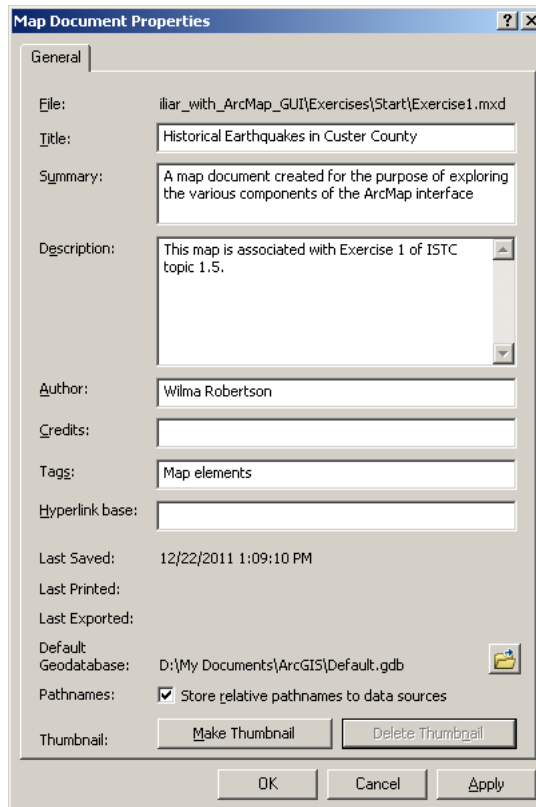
Map Document Properties

?

X

General

File: iliar_with_ArcMap_GUI\Exercises\Start\Exercise1.mxd

Title: Historical Earthquakes in Custer County

Summary: A map document created for the purpose of exploring the various components of the ArcMap interface

Description: This map is associated with Exercise 1 of ISTC topic 1.5.

Author: Wilma Robertson

Credits:

Tags: Map elements

Hyperlink base:

Last Saved: 12/22/2011 1:09:10 PM

Last Printed:

Last Exported:

Default Geodatabase: D:\My Documents\ArcGIS\Default.gdb

Pathnames: Store relative pathnames to data sources

Thumbnail: Make Thumbnail Delete Thumbnail

OK Cancel Apply